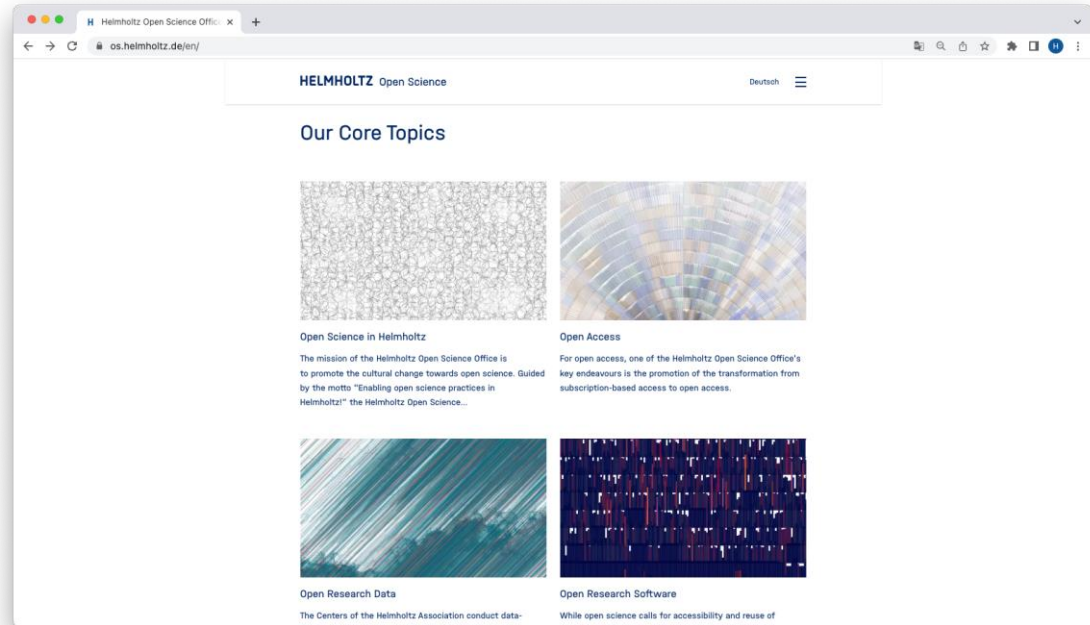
H Helmholtz Open Science Offic ×  +

os.helmholtz.de/en/

H

HELMHOLTZ Open Science

Deutsch

Our Core Topics

Open Science in Helmholtz

The mission of the Helmholtz Open Science Office is to promote the cultural change towards open science. Guided by the motto "Enabling open science practices in Helmholtz!" the Helmholtz Open Science...

Open Access

For open access, one of the Helmholtz Open Science Office's key endeavours is the promotion of the transformation from subscription-based access to open access.

Open Research Data

The Centers of the Helmholtz Association conduct data-

Open Research Software

While open science calls for accessibility and reuse of